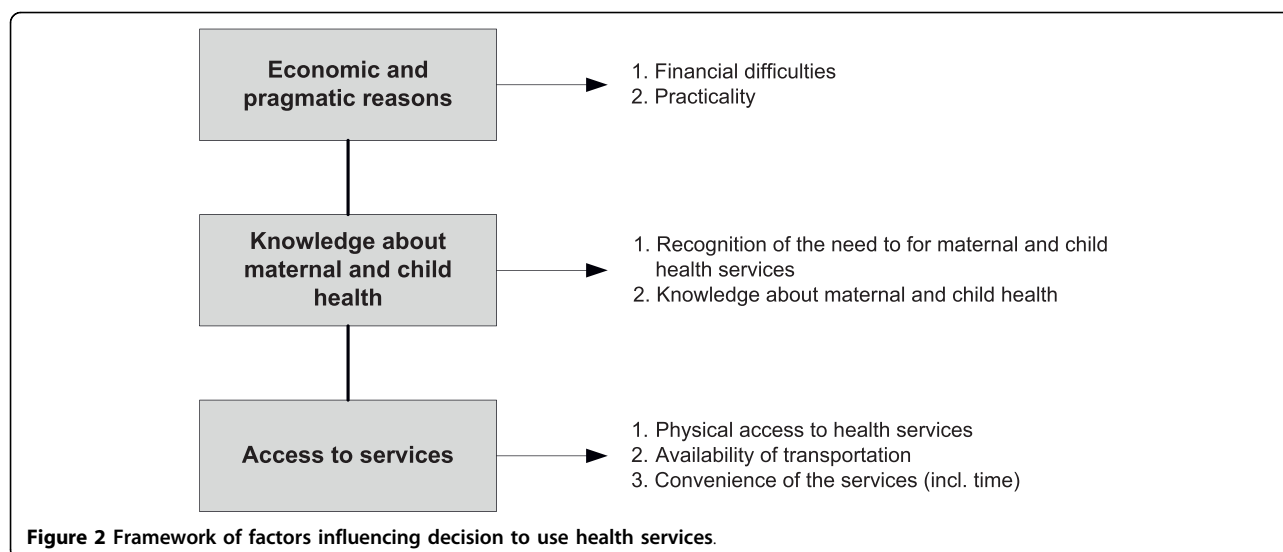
Economic and pragmatic reasons

1. Financial difficulties
2. Practicality

Knowledge about maternal and child health

1. Recognition of the need to for maternal and child health services
2. Knowledge about maternal and child health

Access to services

1. Physical access to health services
2. Availability of transportation
3. Convenience of the services (incl. time)

**Figure 2 Framework of factors influencing decision to use health services**.